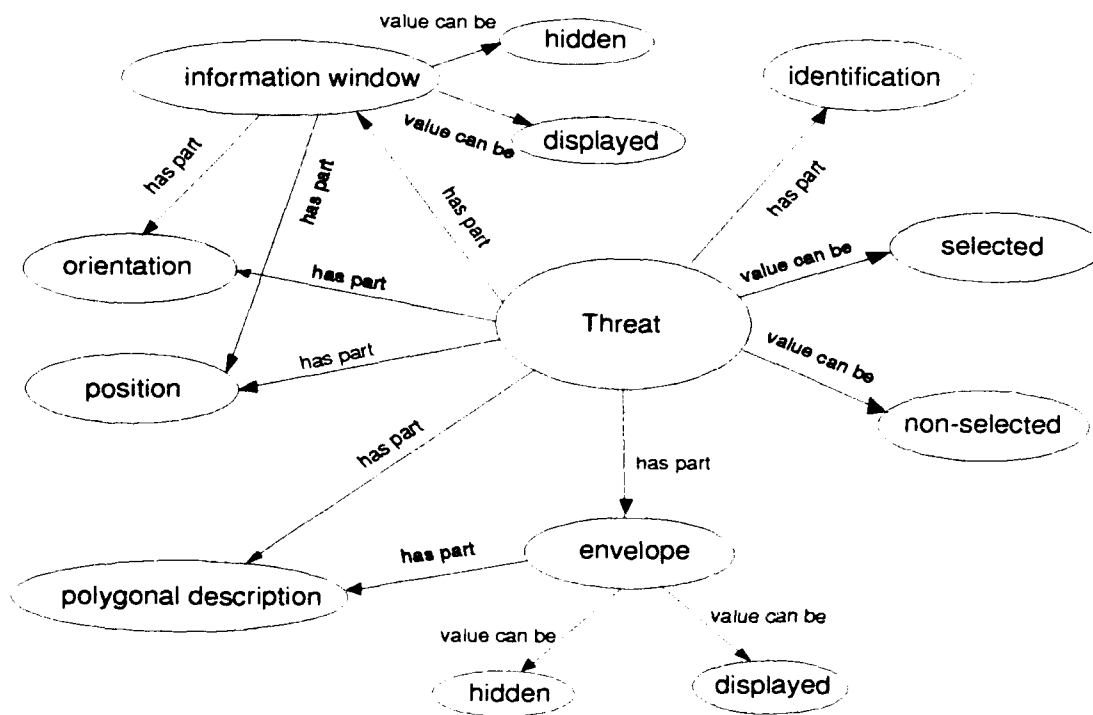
value can be
hidden
information window
identification
value can be
displayed
has part
has part
has part
has part
selected
value can be
orientation
has part
Threat
has part
value can be
position
non-selected
has part
has part
has part
envelope
polygonal description
value can be
value can be
hidden
displayed